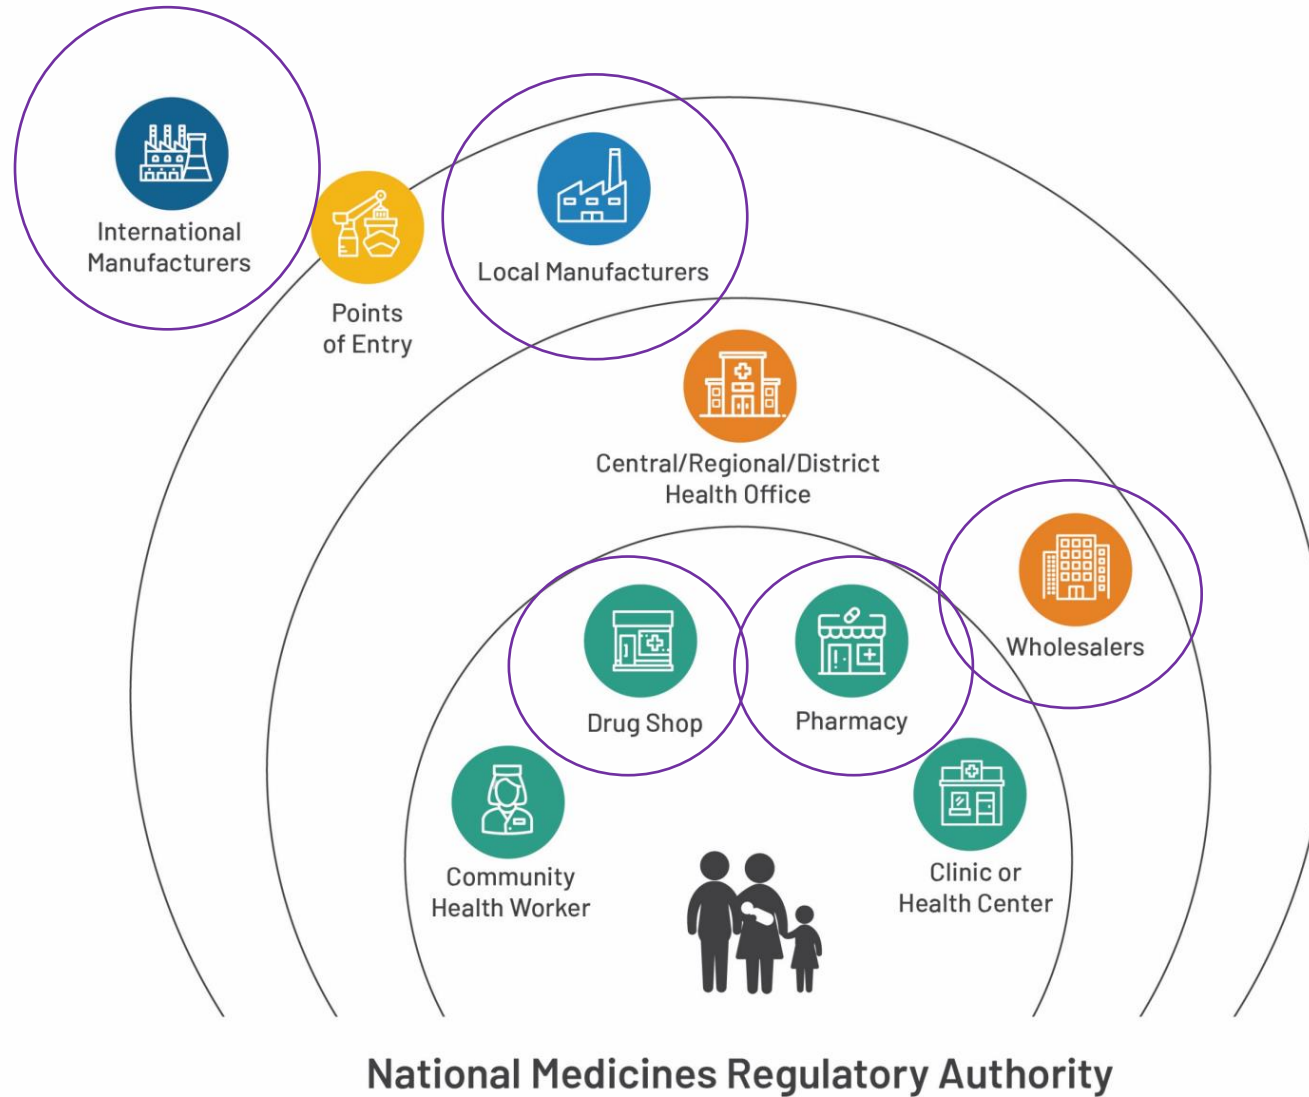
International Manufacturers

Points of Entry

Local Manufacturers

Central/Regional/District Health Office

Wholesalers

Drug Shop

Pharmacy

Community Health Worker

Clinic or Health Center

National Medicines Regulatory Authority